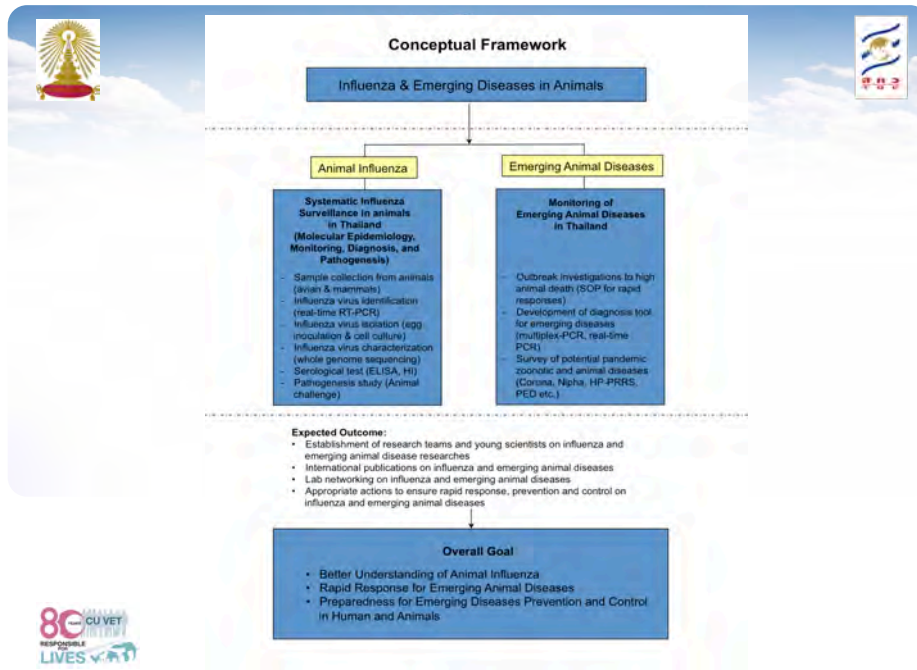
Conceptual Framework

Influenza & Emerging Diseases in Animals

Animal Influenza

Emerging Animal Diseases

Systematic Influenza Surveillance in animals in Thailand (Molecular Epidemiology, Monitoring, Diagnosis, and Pathogenesis)

- Sample collection from animals (avian & mammals)
- Influenza virus identification (real-time RT-PCR)
- Influenza virus isolation (egg inoculation & cell culture)
- Influenza virus characterization (whole genome sequencing)
- Serological test (ELISA, HI)
- Pathogenesis study (Animal challenge)

Monitoring of Emerging Animal Diseases in Thailand

- Outbreak investigations to high animal death (SOP for rapid responses)
- Development of diagnosis tool for emerging diseases (multiplex-PCR, real-time PCR)
- Survey of potential pandemic zoonotic and animal diseases (Corona, Nipha, HP-PRRS, PED etc.)

Expected Outcome:
• Establishment of research teams and young scientists on influenza and emerging animal disease researches
• International publications on influenza and emerging animal diseases
• Lab networking on influenza and emerging animal diseases
• Appropriate actions to ensure rapid response, prevention and control on influenza and emerging animal diseases

Overall Goal

• Better Understanding of Animal Influenza
• Rapid Response for Emerging Animal Diseases
• Preparedness for Emerging Diseases Prevention and Control in Human and Animals

80 YEARS CU VET
RESPONSIBLE FOR LIVES